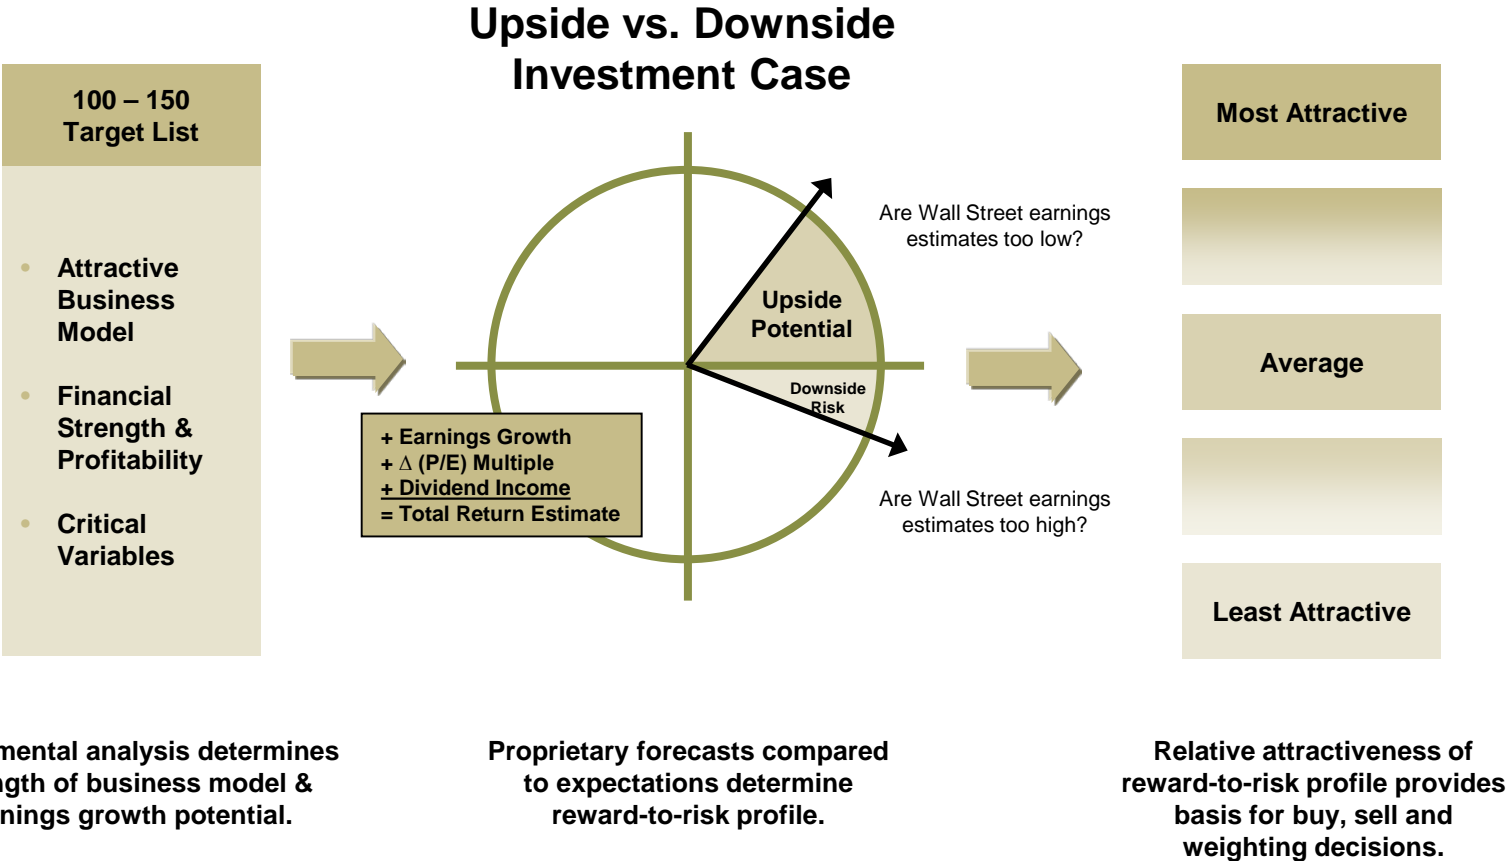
Upside vs. Downside Investment Case

100 – 150 Target List

• Attractive Business Model

• Financial Strength & Profitability

• Critical Variables

+ Earnings Growth
+ $\Delta$ (P/E) Multiple
+ Dividend Income
= Total Return Estimate

Upside Potential

Downside Risk

Are Wall Street earnings estimates too low?

Are Wall Street earnings estimates too high?

Most Attractive

Average

Least Attractive

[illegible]mental analysis determines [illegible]ngth of business model & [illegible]nings growth potential.

Proprietary forecasts compared to expectations determine reward-to-risk profile.

Relative attractiveness of reward-to-risk profile provides basis for buy, sell and weighting decisions.